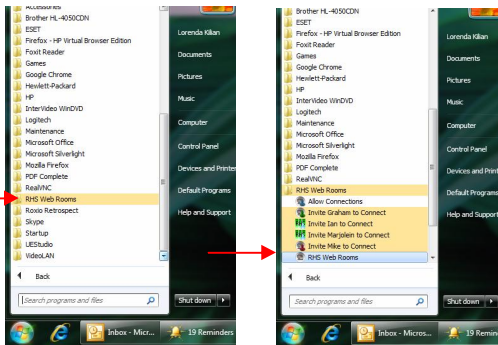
Accessories
Brother HL-4050CDN
ESET
Firefox - HP Virtual Browser Edition
Foxit Reader
Games
Google Chrome
Hewlett-Packard
HP
InterVideo WinDVD
Logitech
Maintenance
Microsoft Office
Microsoft Silverlight
Mozilla Firefox
PDF Complete
RealVNC
RHS Web Rooms
Roxio Retrospect
Skype
Startup
UEStudio
VideoLAN

Back

Search programs and files

Lorenda Kilian
Documents
Pictures
Music
Computer
Control Panel
Devices and Printers
Default Programs
Help and Support

Shut down

Inbox - Micr...
19 Reminders

Brother HL-4050CDN
ESET
Firefox - HP Virtual Browser Edition
Foxit Reader
Games
Google Chrome
Hewlett-Packard
HP
InterVideo WinDVD
Logitech
Maintenance
Microsoft Office
Microsoft Silverlight
Mozilla Firefox
PDF Complete
RealVNC
RHS Web Rooms
Allow Connections
Invite Graham to Connect
Invite Ian to Connect
Invite Marjolein to Connect
Invite Mike to Connect
RHS Web Rooms

Back

Search programs and files

Lorenda Kilian
Documents
Pictures
Music
Computer
Control Panel
Devices and Print
Default Programs
Help and Support

Shut down

Inbox - Micros...
19 Remin